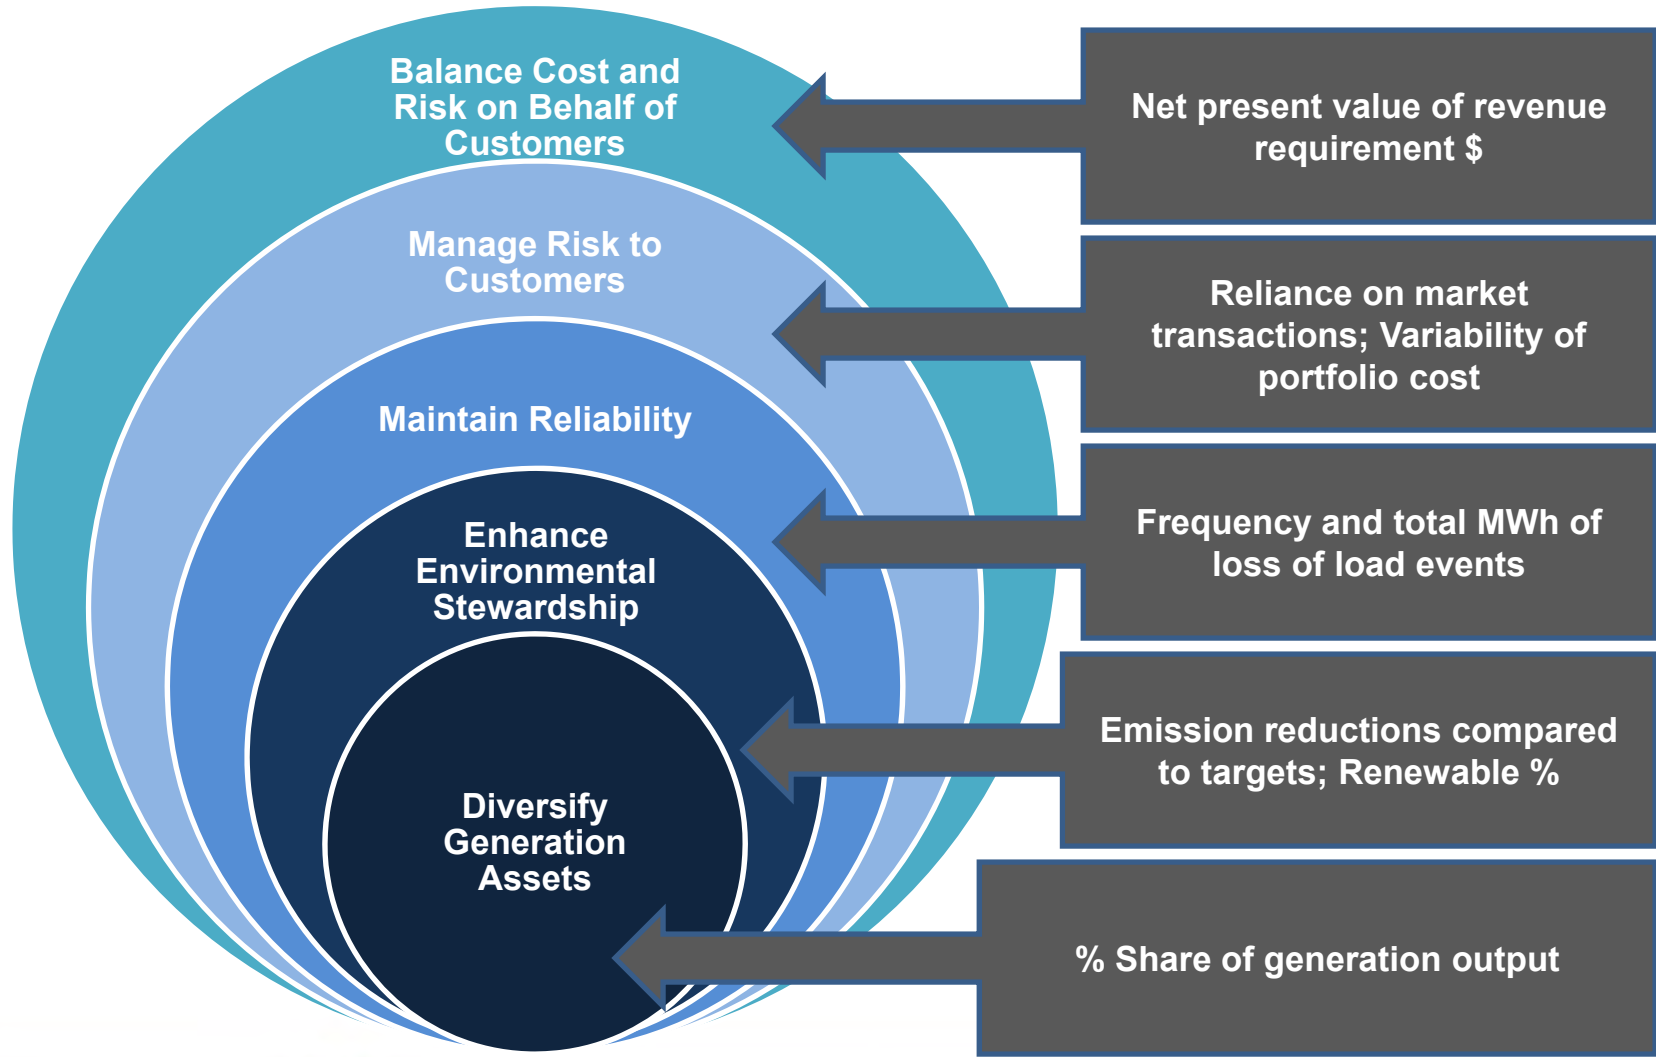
Balance Cost and Risk on Behalf of Customers

Net present value of revenue requirement $

Manage Risk to Customers

Reliance on market transactions; Variability of portfolio cost

Maintain Reliability

Frequency and total MWh of loss of load events

Enhance Environmental Stewardship

Emission reductions compared to targets; Renewable %

Diversify Generation Assets

% Share of generation output